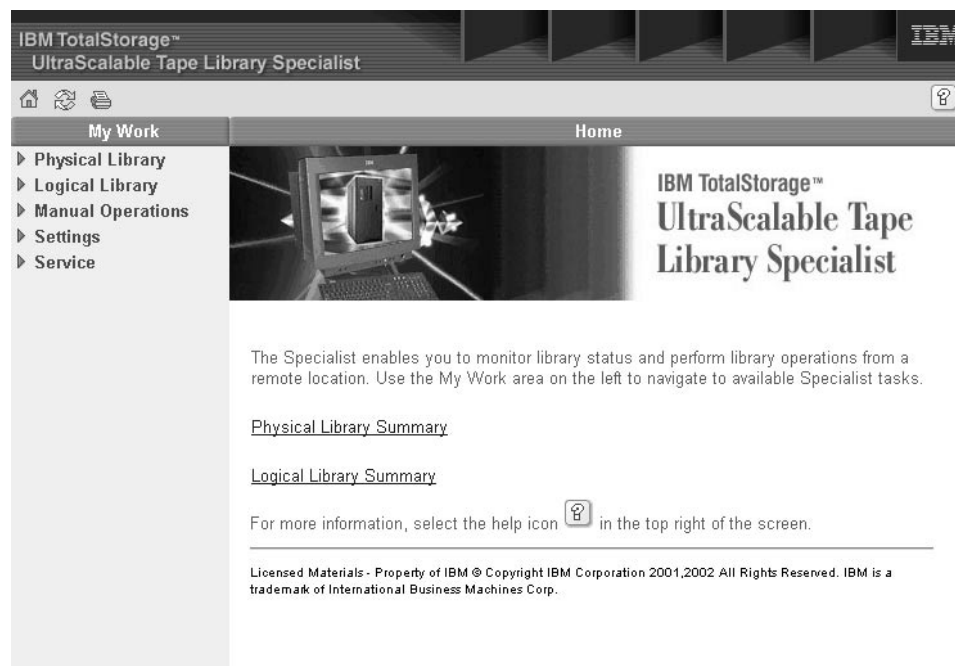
IBM TotalStorage™
UltraScalable Tape Library Specialist

IBM

My Work

Home

▶ Physical Library
▶ Logical Library
▶ Manual Operations
▶ Settings
▶ Service

IBM

IBM TotalStorage™
UltraScalable Tape Library Specialist

The Specialist enables you to monitor library status and perform library operations from a remote location. Use the My Work area on the left to navigate to available Specialist tasks.

Physical Library Summary

Logical Library Summary

For more information, select the help icon in the top right of the screen.

Licensed Materials - Property of IBM © Copyright IBM Corporation 2001,2002 All Rights Reserved. IBM is a trademark of International Business Machines Corp.